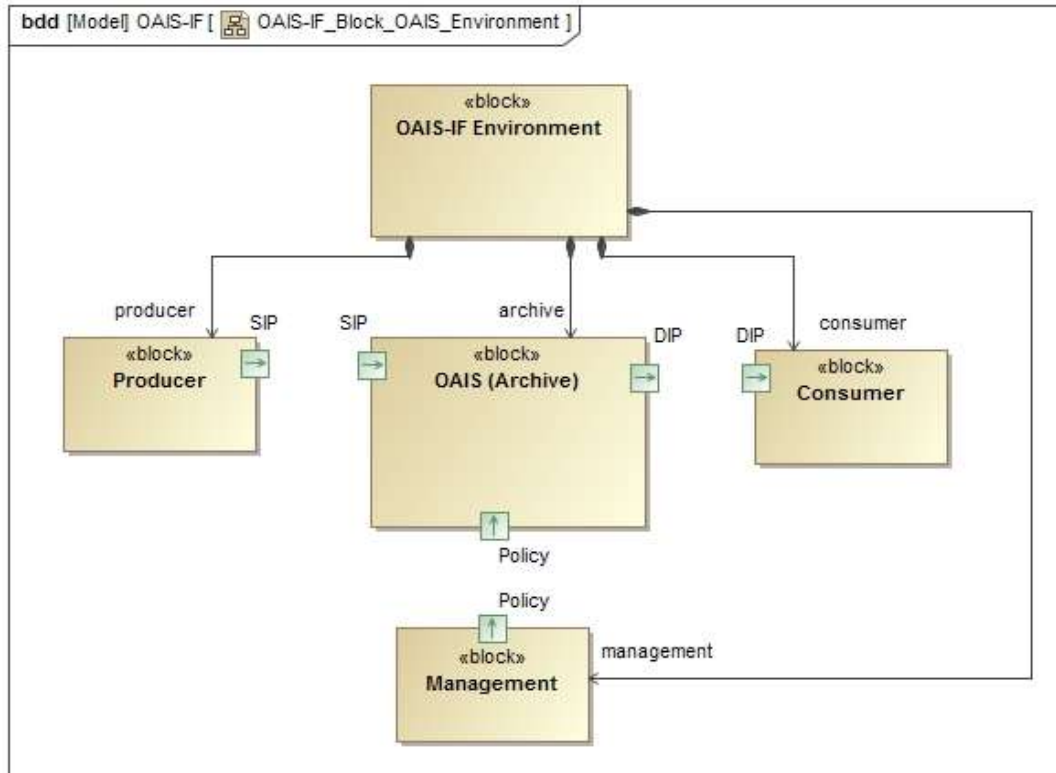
bdd [Model] OAIS-IF [ OAIS-IF_Block_OAIS_Environment ]

«block»
OAIS-IF Environment

producer

SIP

«block»
Producer

SIP

archive

«block»
OAIS (Archive)

DIP

DIP

consumer

«block»
Consumer

Policy

Policy

«block»
Management

management